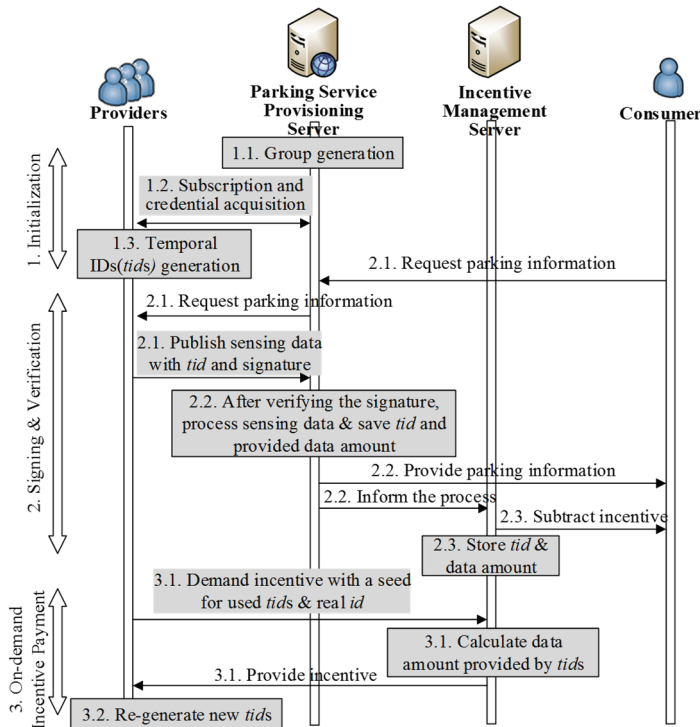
Providers

Parking Service Provisioning Server

Incentive Management Server

Consumer

1. Initialization

1.1. Group generation

1.2. Subscription and credential acquisition

1.3. Temporal IDs(*tids*) generation

2.1. Request parking information

2. Signing & Verification

2.1. Request parking information

2.1. Publish sensing data with *tid* and signature

2.2. After verifying the signature, process sensing data & save *tid* and provided data amount

2.2. Provide parking information

2.2. Inform the process

2.3. Subtract incentive

2.3. Store *tid* & data amount

3. On-demand Incentive Payment

3.1. Demand incentive with a seed for used *tids* & real *id*

3.1. Calculate data amount provided by *tids*

3.1. Provide incentive

3.2. Re-generate new *tids*